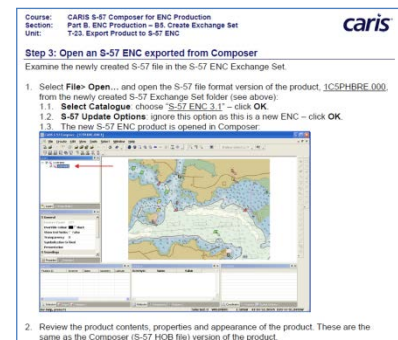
Course: CARIS S-57 Composer for ENC Production
Section: Part B. ENC Production – B5. Create Exchange Set
Unit: T-23. Export Product to S-57 ENC

caris

Step 3: Open an S-57 ENC exported from Composer

Examine the newly created S-57 file in the S-57 ENC Exchange Set.

1. Select File> Open... and open the S-57 file format version of the product, 1C5PHBRE.000, from the newly created S-57 Exchange Set folder (see above):
1.1. Select Catalogue: choose "S-57 ENC 3.1" – click OK.
1.2. S-57 Update Options: ignore this option as this is a new ENC – click OK.
1.3. The new S-57 ENC product is opened in Composer:

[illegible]

2. Review the product contents, properties and appearance of the product. These are the same as the Composer (S-57 HOB file) version of the product.